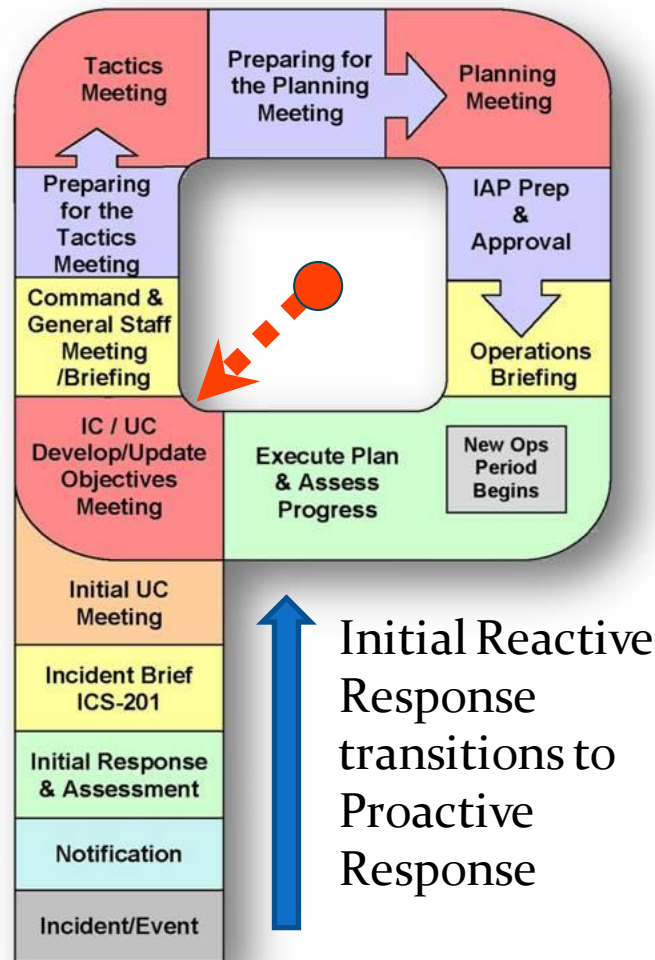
Tactics Meeting

Preparing for the Planning Meeting

Planning Meeting

Preparing for the Tactics Meeting

IAP Prep & Approval

Command & General Staff Meeting /Briefing

Operations Briefing

IC / UC Develop/Update Objectives Meeting

Execute Plan & Assess Progress

New Ops Period Begins

Initial UC Meeting

Incident Brief ICS-201

Initial Response & Assessment

Notification

Incident/Event

Initial Reactive Response transitions to Proactive Response